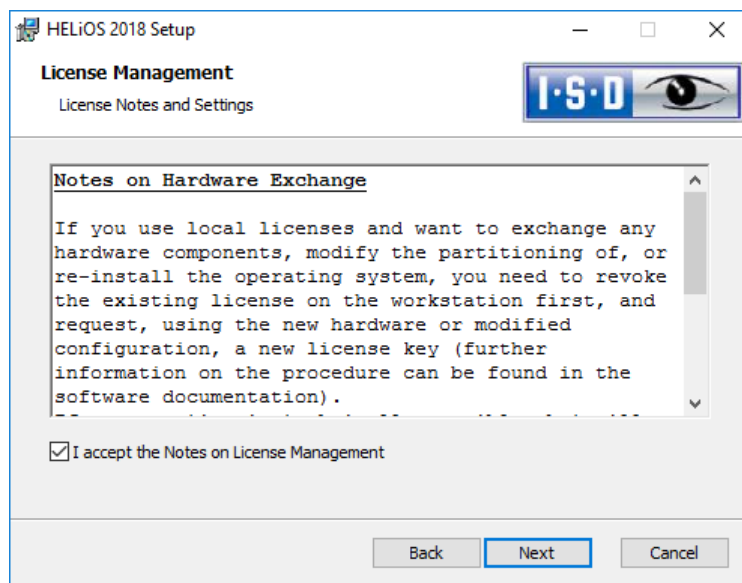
HELiOS 2018 Setup

License Management

License Notes and Settings

I·S·D

Notes on Hardware Exchange

If you use local licenses and want to exchange any hardware components, modify the partitioning of, or re-install the operating system, you need to revoke the existing license on the workstation first, and request, using the new hardware or modified configuration, a new license key (further information on the procedure can be found in the software documentation).

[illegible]

I accept the Notes on License Management

Back

Next

Cancel